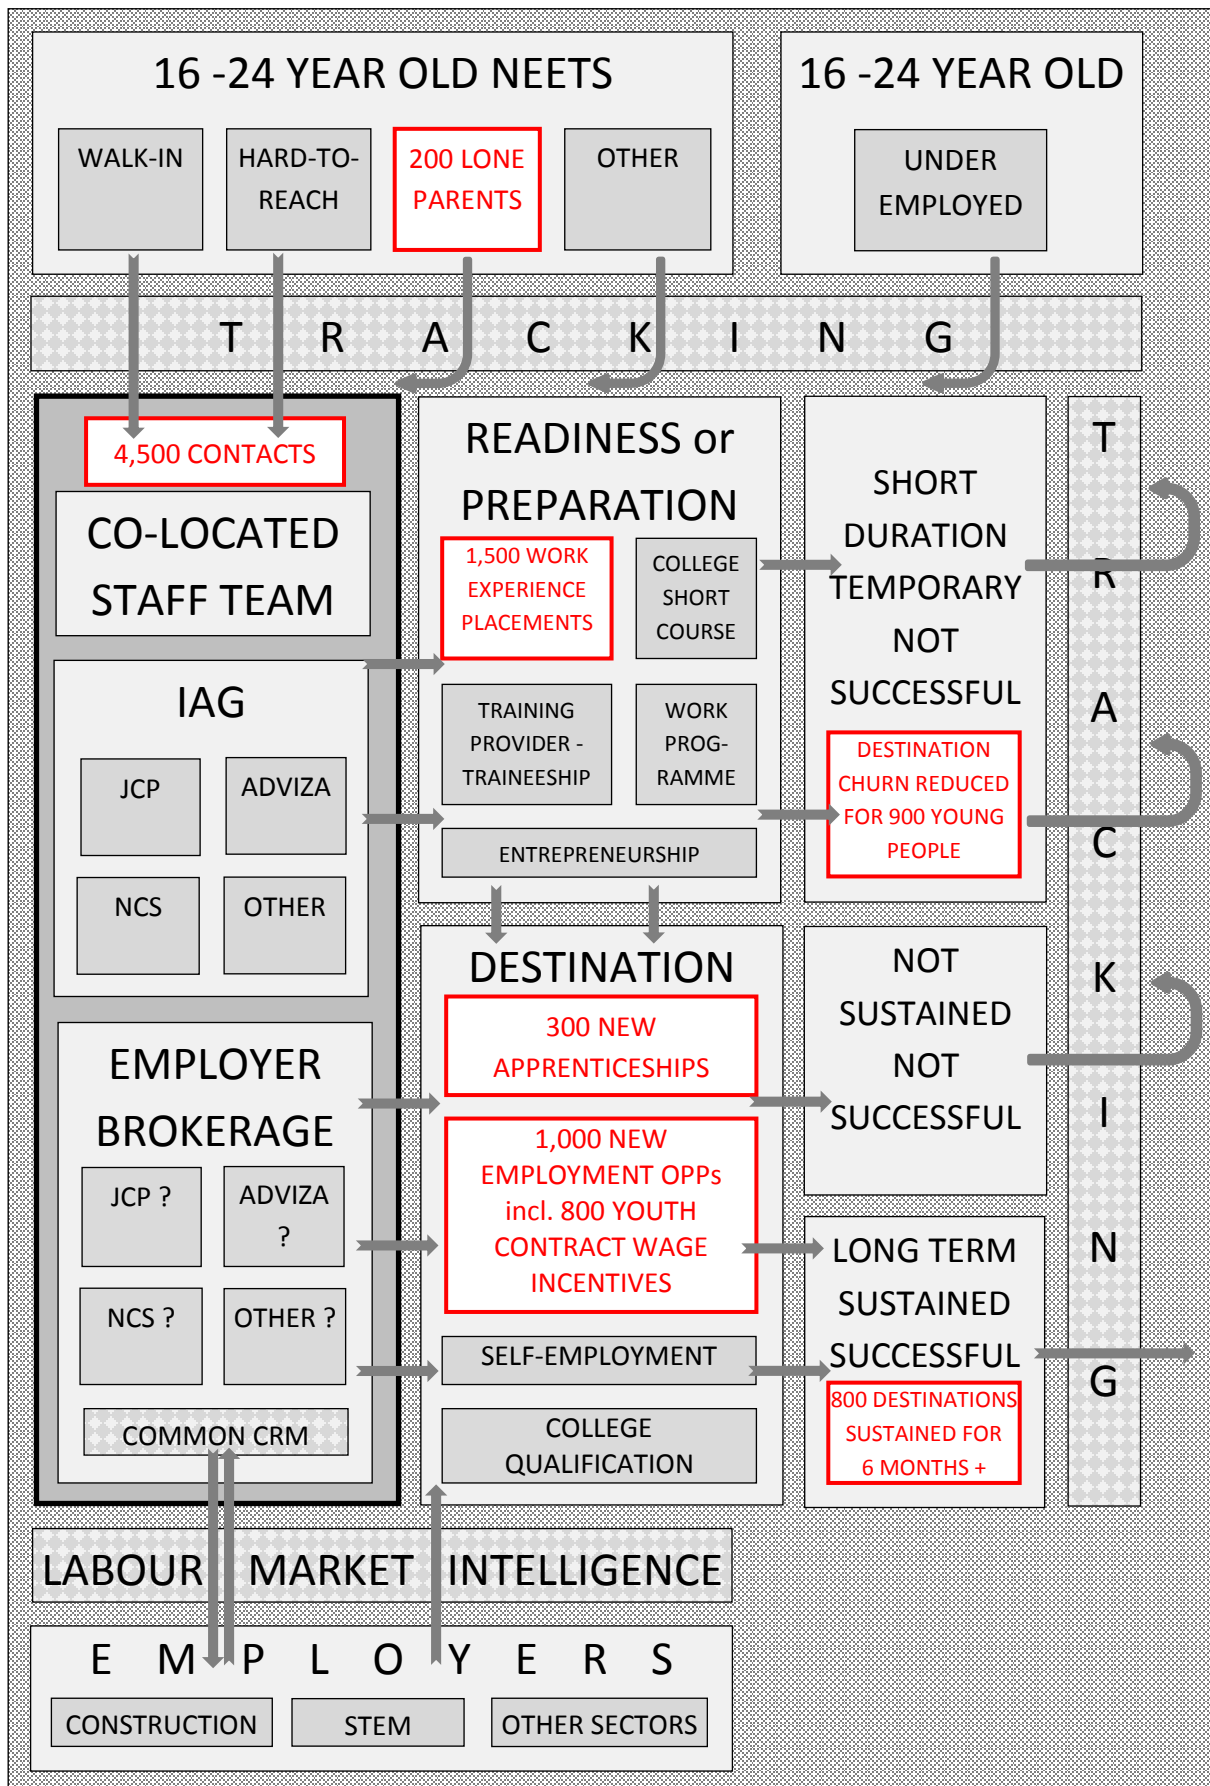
16 -24 YEAR OLD NEETS

WALK-IN

HARD-TO-REACH

200 LONE PARENTS

OTHER

16 -24 YEAR OLD

UNDER EMPLOYED

T R A C K I N G

4,500 CONTACTS

CO-LOCATED STAFF TEAM

IAG

JCP

ADVIZA

NCS

OTHER

EMPLOYER BROKERAGE

JCP ?

ADVIZA ?

NCS ?

OTHER ?

COMMON CRM

READINESS or PREPARATION

1,500 WORK EXPERIENCE PLACEMENTS

COLLEGE SHORT COURSE

TRAINING PROVIDER - TRAINEESHIP

WORK PROG-RAMME

ENTREPRENEURSHIP

DESTINATION

300 NEW APPRENTICESHIPS

1,000 NEW EMPLOYMENT OPPs incl. 800 YOUTH CONTRACT WAGE INCENTIVES

SELF-EMPLOYMENT

COLLEGE QUALIFICATION

SHORT DURATION TEMPORARY NOT SUCCESSFUL

DESTINATION CHURN REDUCED FOR 900 YOUNG PEOPLE

NOT SUSTAINED NOT SUCCESSFUL

LONG TERM SUSTAINED SUCCESSFUL

800 DESTINATIONS SUSTAINED FOR 6 MONTHS +

T R A C K I N G

LABOUR MARKET INTELLIGENCE

E M P L O Y E R S

CONSTRUCTION

STEM

OTHER SECTORS